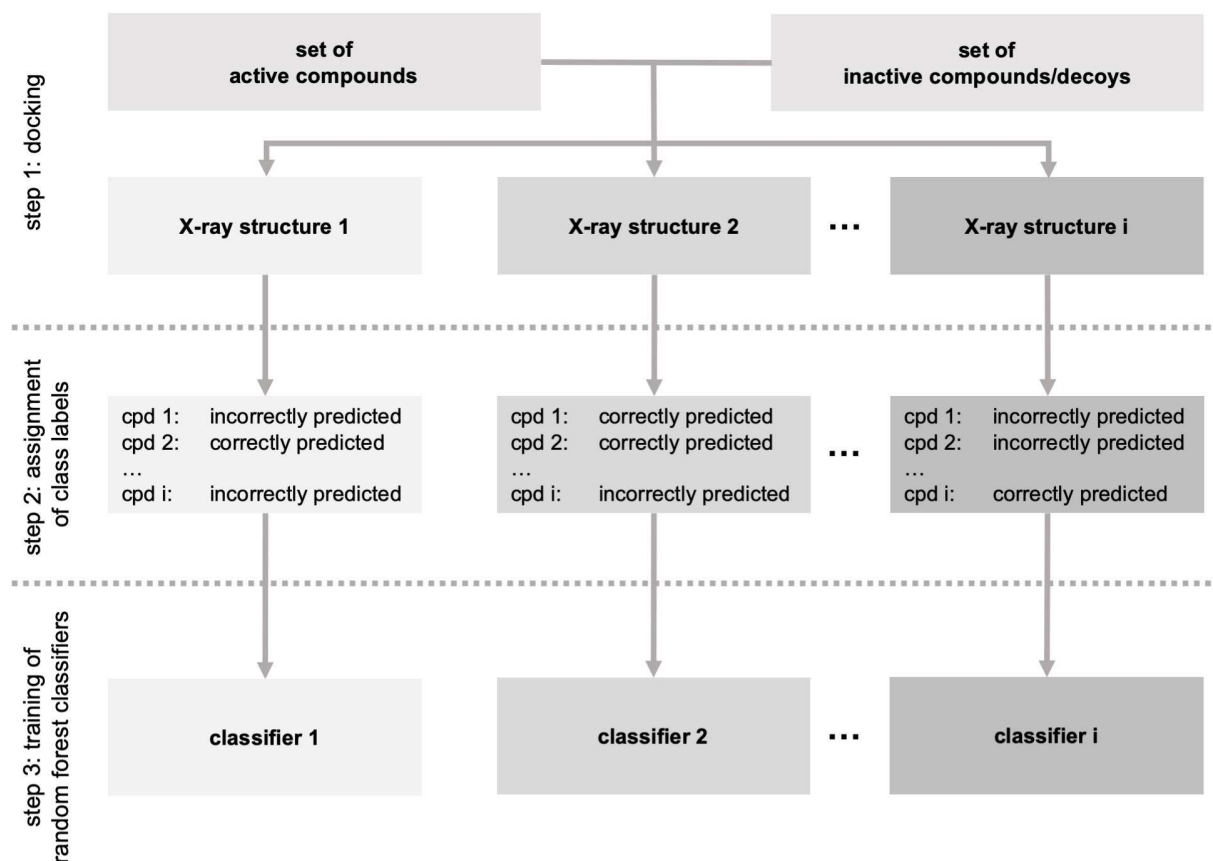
step 1: docking

set of active compounds

set of inactive compounds/decoys

X-ray structure 1

X-ray structure 2

...

X-ray structure i

step 2: assignment of class labels

cpd 1: incorrectly predicted
cpd 2: correctly predicted
…
cpd i: incorrectly predicted

cpd 1: correctly predicted
cpd 2: correctly predicted
…
cpd i: incorrectly predicted

...

cpd 1: incorrectly predicted
cpd 2: incorrectly predicted
…
cpd i: correctly predicted

step 3: training of random forest classifiers

classifier 1

classifier 2

...

classifier i